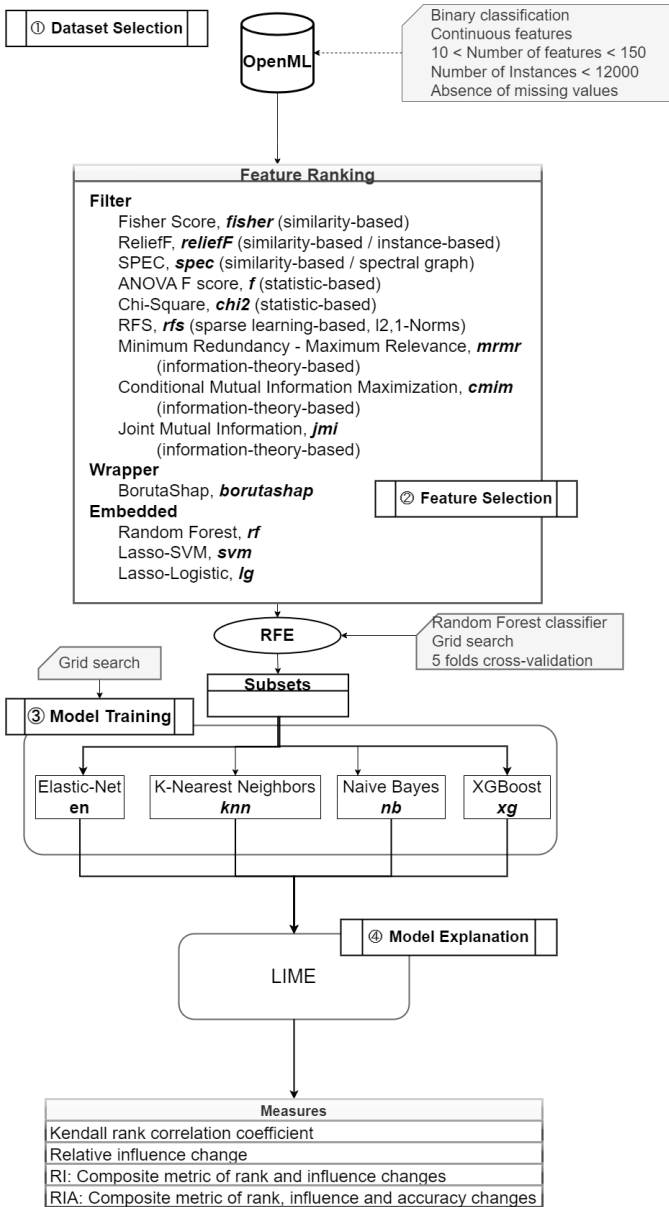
① Dataset Selection

OpenML

Binary classification
Continuous features
10 < Number of features < 150
Number of Instances < 12000
Absence of missing values

Feature Ranking

**Filter**
Fisher Score, ***fisher*** (similarity-based)
ReliefF, ***reliefF*** (similarity-based / instance-based)
SPEC, ***spec*** (similarity-based / spectral graph)
ANOVA F score, ***f*** (statistic-based)
Chi-Square, ***chi2*** (statistic-based)
RFS, ***rfs*** (sparse learning-based, l2,1-Norms)
Minimum Redundancy - Maximum Relevance, ***mrmr*** (information-theory-based)
Conditional Mutual Information Maximization, ***cmim*** (information-theory-based)
Joint Mutual Information, ***jmi*** (information-theory-based)
**Wrapper**
BorutaShap, ***borutashap***
**Embedded**
Random Forest, ***rf***
Lasso-SVM, ***svm***
Lasso-Logistic, ***lg***

② Feature Selection

RFE

Random Forest classifier
Grid search
5 folds cross-validation

Grid search

Subsets

③ Model Training

Elastic-Net
**en**

K-Nearest Neighbors
***knn***

Naive Bayes
***nb***

XGBoost
***xg***

④ Model Explanation

LIME

| Measures |
|---|
| Kendall rank correlation coefficient |
| Relative influence change |
| RI: Composite metric of rank and influence changes |
| RIA: Composite metric of rank, influence and accuracy changes |